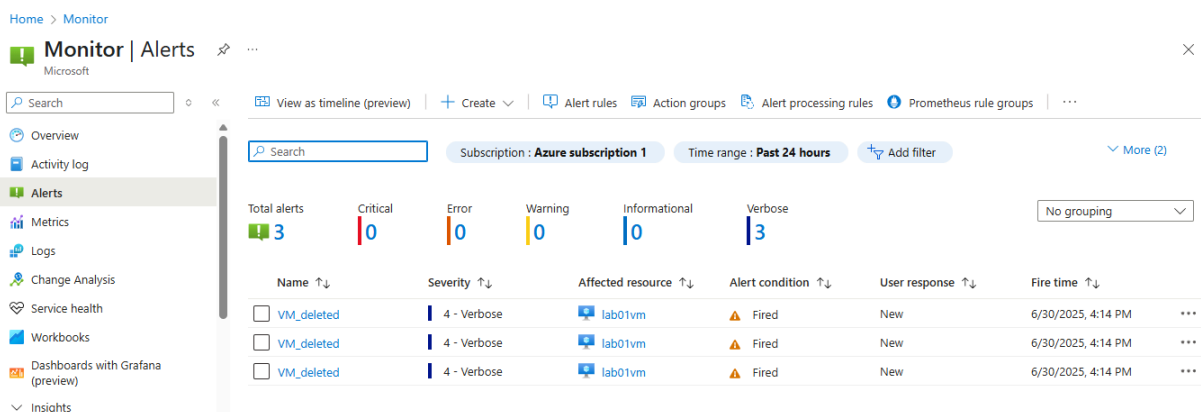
Home > Monitor

Monitor | Alerts

Microsoft

Search

Overview
Activity log
Alerts
Metrics
Logs
Change Analysis
Service health
Workbooks
Dashboards with Grafana (preview)
Insights

View as timeline (preview) | + Create | Alert rules | Action groups | Alert processing rules | Prometheus rule groups | ···

Search

Subscription : Azure subscription 1

Time range : Past 24 hours

Add filter

More (2)

Total alerts 3
Critical 0
Error 0
Warning 0
Informational 0
Verbose 3

No grouping

| Name | Severity | Affected resource | Alert condition | User response | Fire time |
|---|---|---|---|---|---|
| VM_deleted | 4 - Verbose | lab01vm | Fired | New | 6/30/2025, 4:14 PM |
| VM_deleted | 4 - Verbose | lab01vm | Fired | New | 6/30/2025, 4:14 PM |
| VM_deleted | 4 - Verbose | lab01vm | Fired | New | 6/30/2025, 4:14 PM |